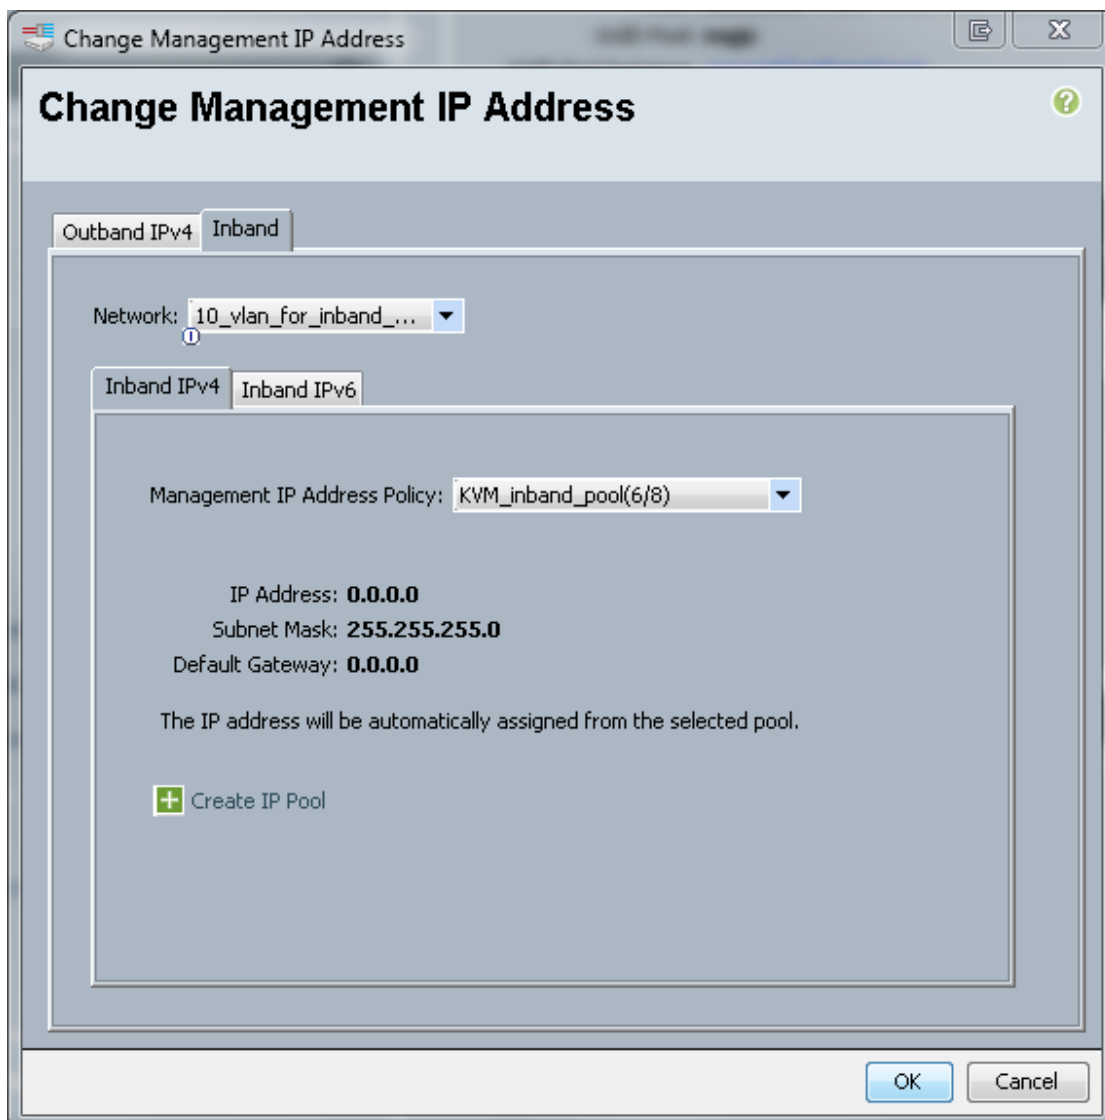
Change Management IP Address

Change Management IP Address

Outband IPv4 | Inband

Network: 10_vlan_for_inband_...

Inband IPv4 | Inband IPv6

Management IP Address Policy: KVM_inband_pool(6/8)

IP Address: 0.0.0.0
Subnet Mask: 255.255.255.0
Default Gateway: 0.0.0.0

The IP address will be automatically assigned from the selected pool.

Create IP Pool

OK Cancel